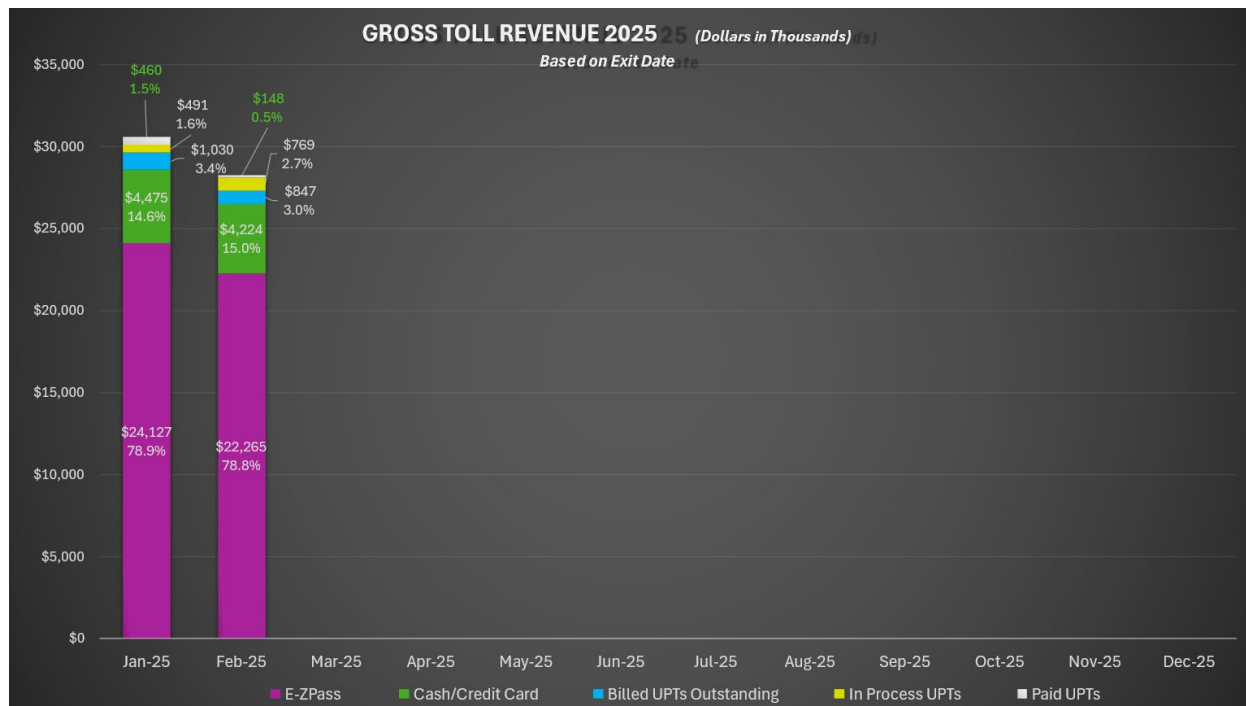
GROSS TOLL REVENUE 2025 (Dollars in Thousands)
Based on Exit Date

$35,000
$30,000
$25,000
$20,000
$15,000
$10,000
$5,000
$0

$460
1.5%
$491
1.6%
$1,030
3.4%
$4,475
14.6%
$24,127
78.9%

$148
0.5%
$769
2.7%
$847
3.0%
$4,224
15.0%
$22,265
78.8%

Jan-25 Feb-25 Mar-25 Apr-25 May-25 Jun-25 Jul-25 Aug-25 Sep-25 Oct-25 Nov-25 Dec-25

E-ZPass Cash/Credit Card Billed UPTs Outstanding In Process UPTs Paid UPTs